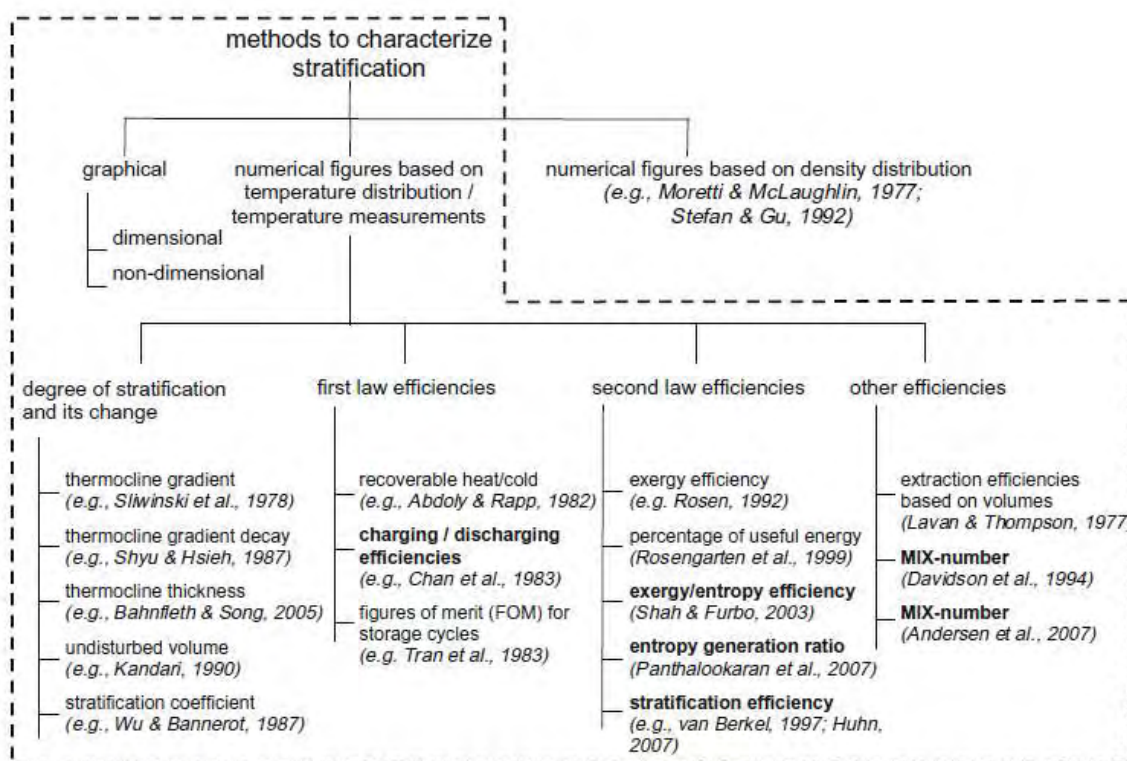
methods to characterize stratification

graphical

dimensional

non-dimensional

numerical figures based on temperature distribution / temperature measurements

numerical figures based on density distribution (e.g., Moretti & McLaughlin, 1977; Stefan & Gu, 1992)

degree of stratification and its change

thermocline gradient (e.g., Sliwinski et al., 1978)

thermocline gradient decay (e.g., Shyu & Hsieh, 1987)

thermocline thickness (e.g., Bahnfleth & Song, 2005)

undisturbed volume (e.g., Kandari, 1990)

stratification coefficient (e.g., Wu & Bannerot, 1987)

first law efficiencies

recoverable heat/cold (e.g., Abdoly & Rapp, 1982)

charging / discharging efficiencies (e.g., Chan et al., 1983)

figures of merit (FOM) for storage cycles (e.g. Tran et al., 1983)

second law efficiencies

exergy efficiency (e.g. Rosen, 1992)

percentage of useful energy (Rosengarten et al., 1999)

exergy/entropy efficiency (Shah & Furbo, 2003)

entropy generation ratio (Panthalookaran et al., 2007)

stratification efficiency (e.g., van Berkel, 1997; Huhn, 2007)

other efficiencies

extraction efficiencies based on volumes (Lavan & Thompson, 1977)

MIX-number (Davidson et al., 1994)

MIX-number (Andersen et al., 2007)